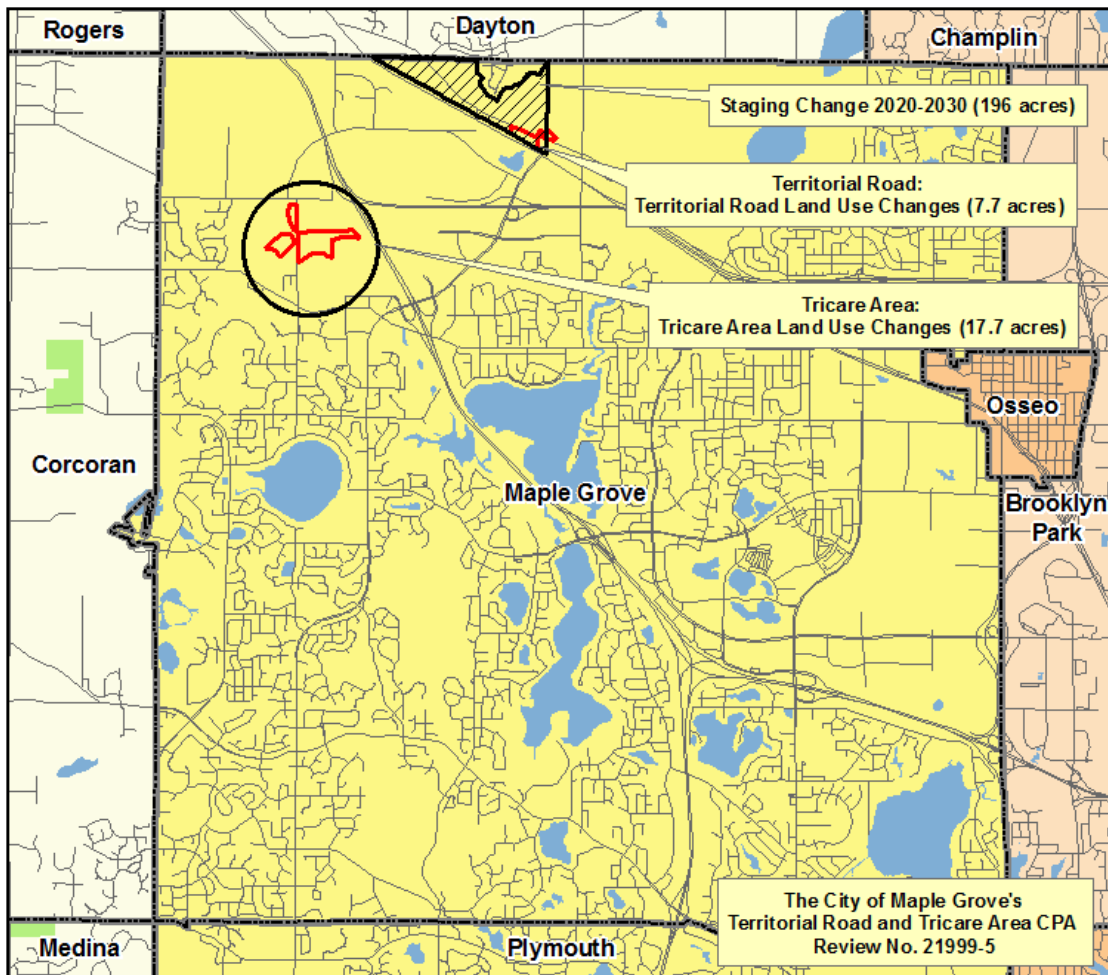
Rogers

Dayton

Champlin

Staging Change 2020-2030 (196 acres)

Territorial Road:
Territorial Road Land Use Changes (7.7 acres)

Tricare Area:
Tricare Area Land Use Changes (17.7 acres)

Osseo

Corcoran

Maple Grove

Brooklyn Park

The City of Maple Grove's
Territorial Road and Tricare Area CPA
Review No. 21999-5

Medina

Plymouth